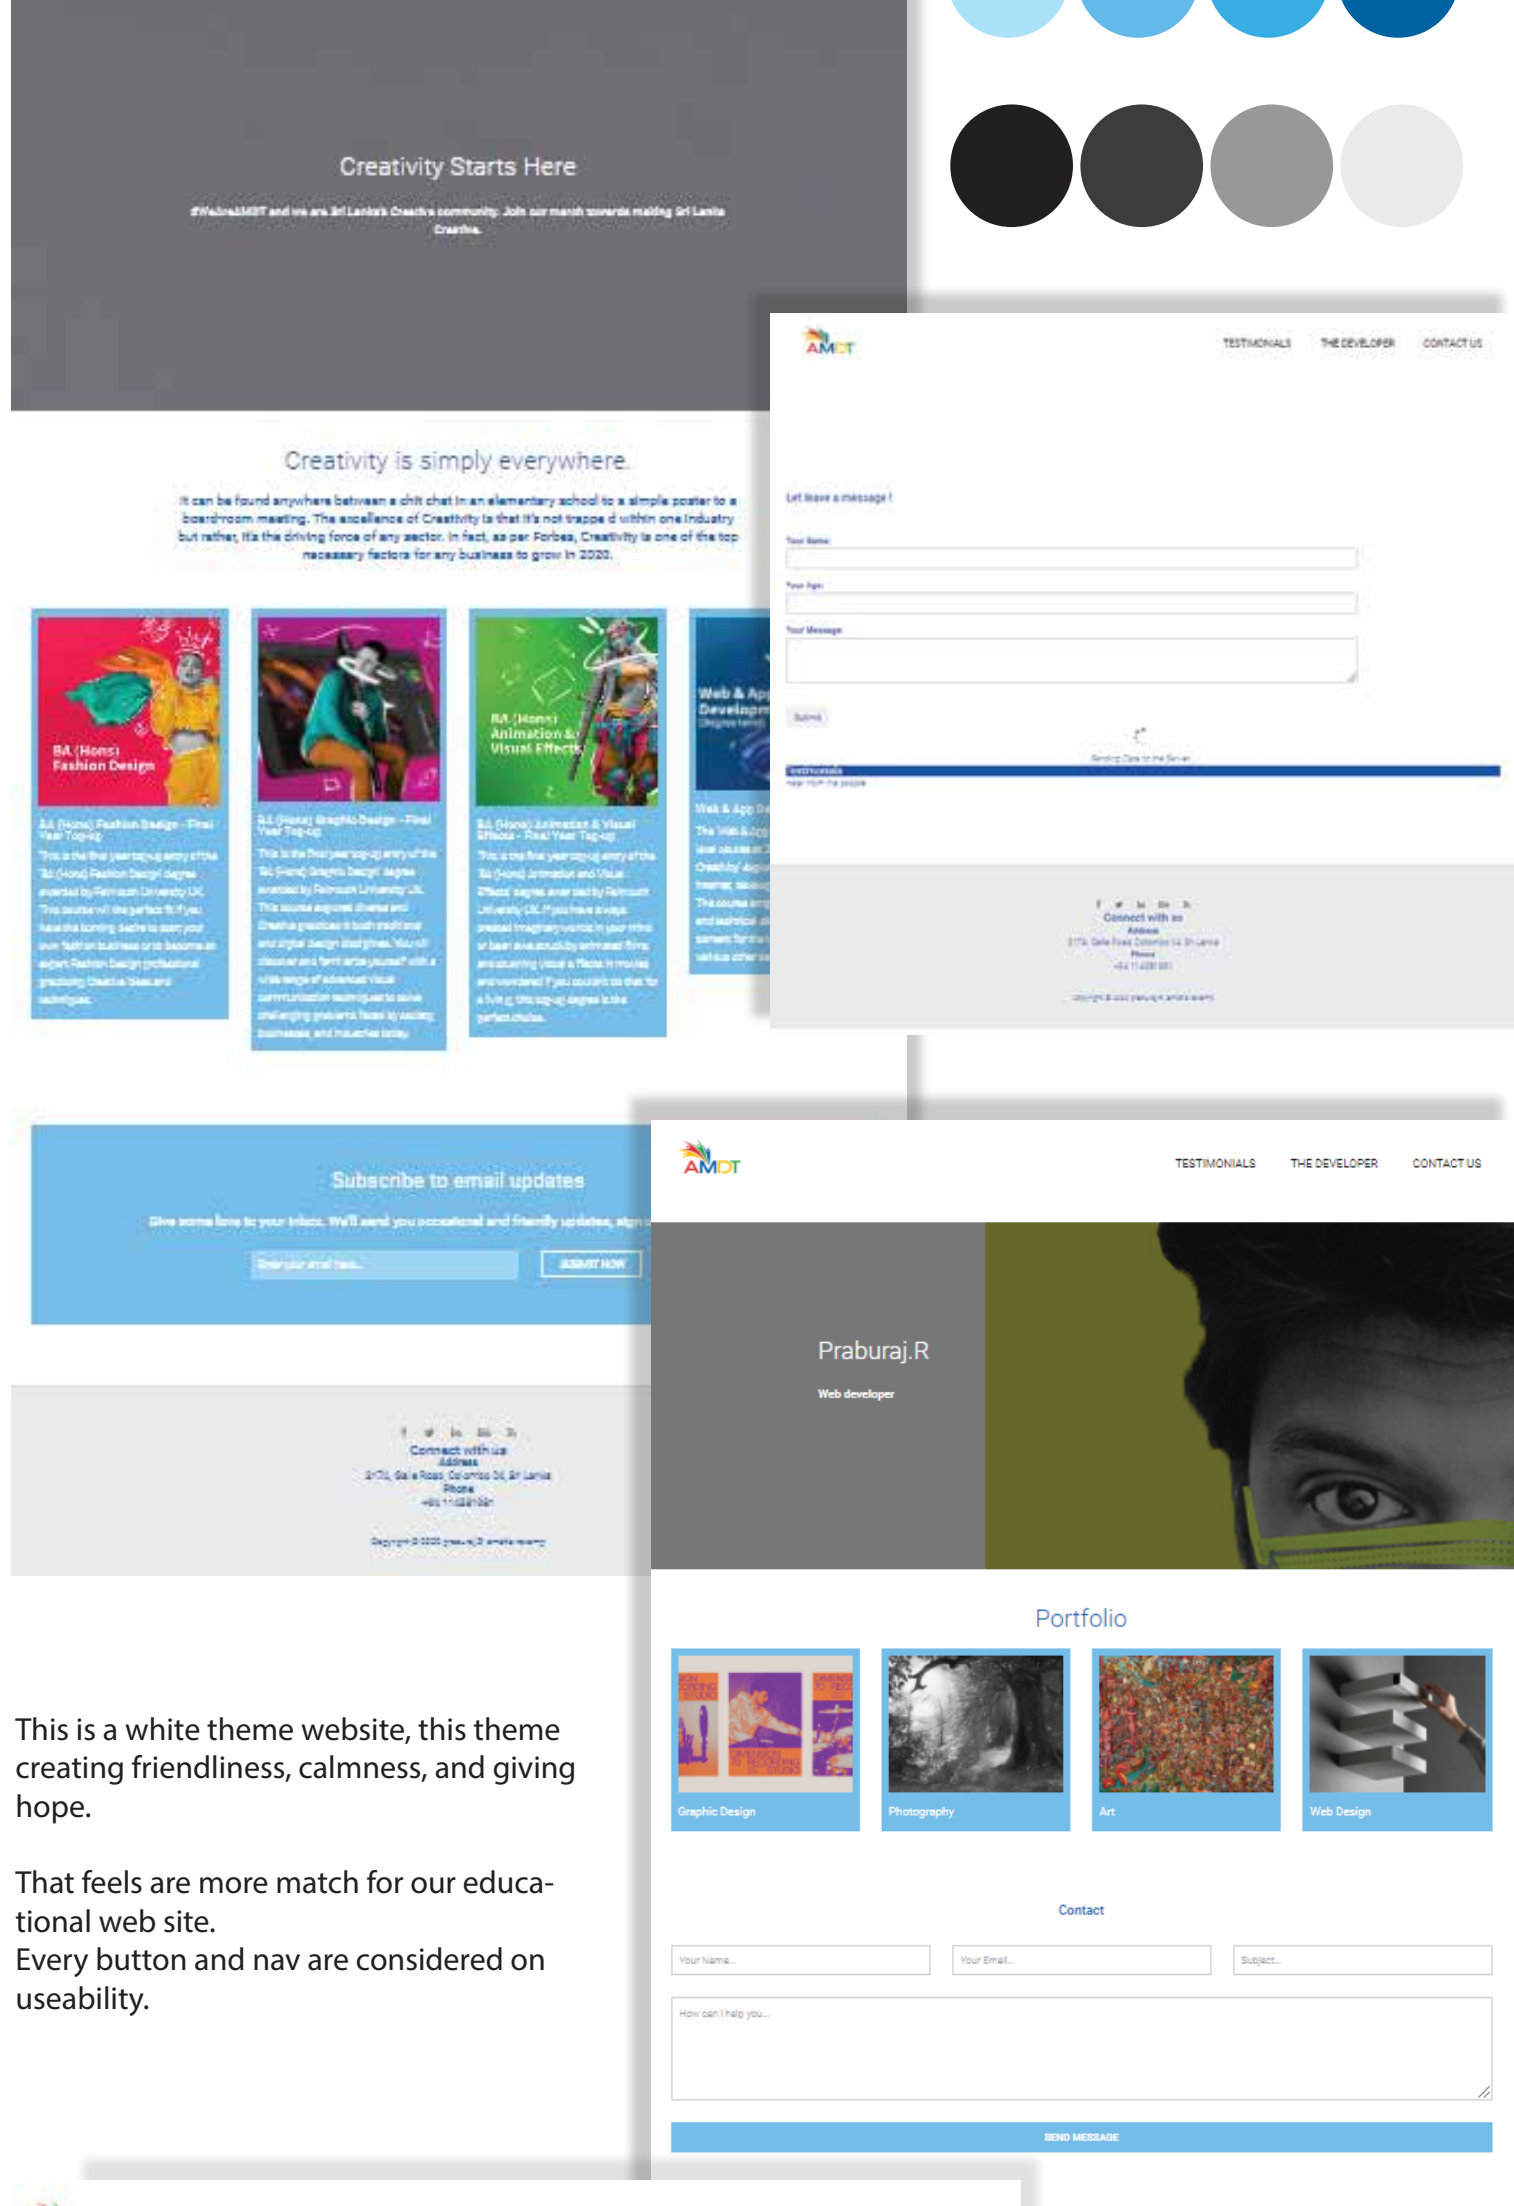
Creativity Starts Here

#WeAreAMDT and we are Sri Lanka's Creative community. Join our march towards making Sri Lanka Creative.

Creativity is simply everywhere.

It can be found anywhere between a chit chat in an elementary school to a simple poster to a boardroom meeting. The excellence of Creativity is that it's not trapped within one industry but rather, it's the driving force of any sector. In fact, as per Forbes, Creativity is one of the top necessary factors for any business to grow in 2020.

BA (Hons) Fashion Design

BA (Hons) Fashion Design - Final Year Top-up

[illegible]

BA (Hons) Graphic Design - Final Year Top-up

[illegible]

BA (Hons) Animation & Visual Effects

BA (Hons) Animation & Visual Effects - Final Year Top-up

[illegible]

Web & App Development

Web & App De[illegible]

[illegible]

AMDT

TESTIMONIALS THE DEVELOPER CONTACT US

Let leave a message !

Your Name

Your Age

Your Message

Submit

Sending Data to the Server

testimonials

Connect with us
Address
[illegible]
Phone
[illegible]

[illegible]

Subscribe to email updates

Give some love to your inbox. We'll send you occasional and friendly updates, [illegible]

Enter your email here...

SUBMIT NOW

Connect with us
Address
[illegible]
Phone
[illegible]

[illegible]

AMDT

TESTIMONIALS THE DEVELOPER CONTACT US

Praburaj.R

Web developer

Portfolio

Graphic Design

Photography

Art

Web Design

Contact

Your Name...

Your Email...

Subject...

How can I help you...

SEND MESSAGE

This is a white theme website, this theme creating friendliness, calmness, and giving hope.

That feels are more match for our educational web site.
Every button and nav are considered on useability.